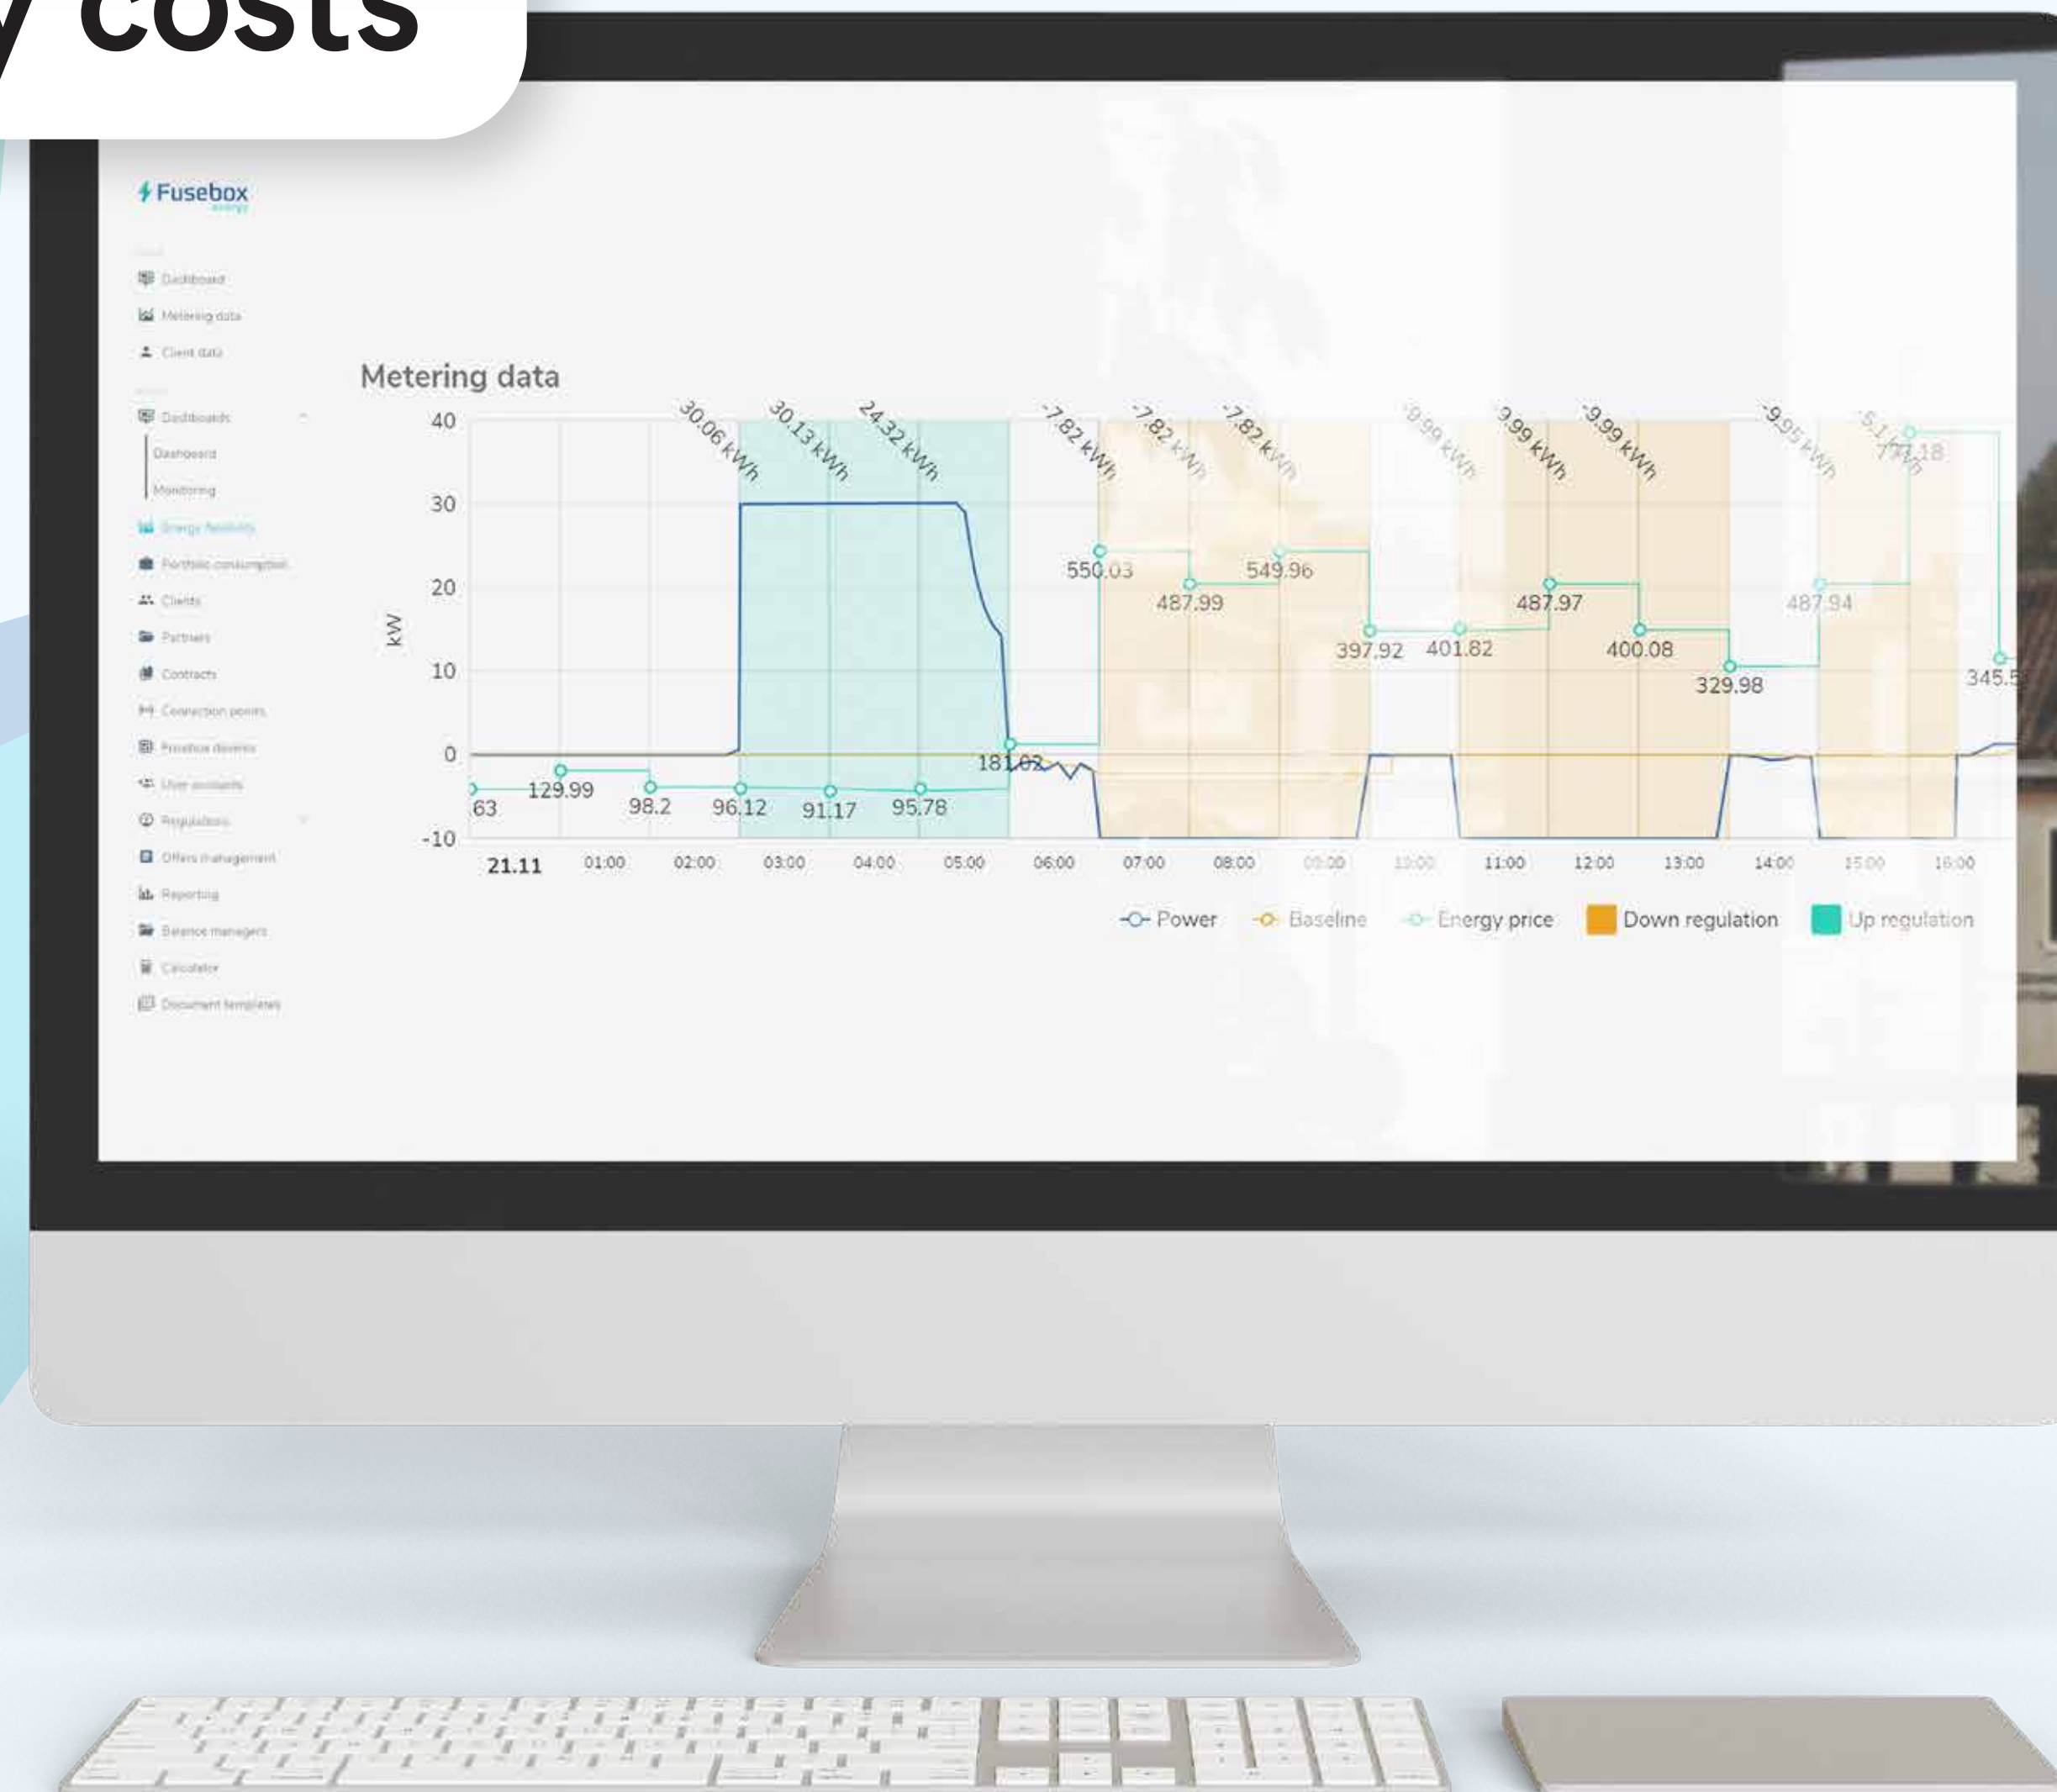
y costs

Fusebox energy

Dashboard
Metering data
Client data
Dashboards
Dashboard
Monitoring
Energy flexibility
Portfolio consumption
Clients
Partners
Contracts
Connection points
Fusebox devices
User accounts
Regulations
Offers management
Reporting
Balance managers
Calculator
Document templates

Metering data

kW

40
30
20
10
0
-10

30.06 kWh
30.13 kWh
24.32 kWh
-7.82 kWh
-7.82 kWh
-7.82 kWh
-9.99 kWh
-9.99 kWh
-9.99 kWh
-9.95 kWh
-5.1 kWh

63
129.99
98.2
96.12
91.17
95.78
181.02
550.03
487.99
549.96
397.92
401.82
487.97
400.08
329.98
487.94
771.18
345.5

21.11
01:00
02:00
03:00
04:00
05:00
06:00
07:00
08:00
09:00
10:00
11:00
12:00
13:00
14:00
15:00
16:00

Power
Baseline
Energy price
Down regulation
Up regulation